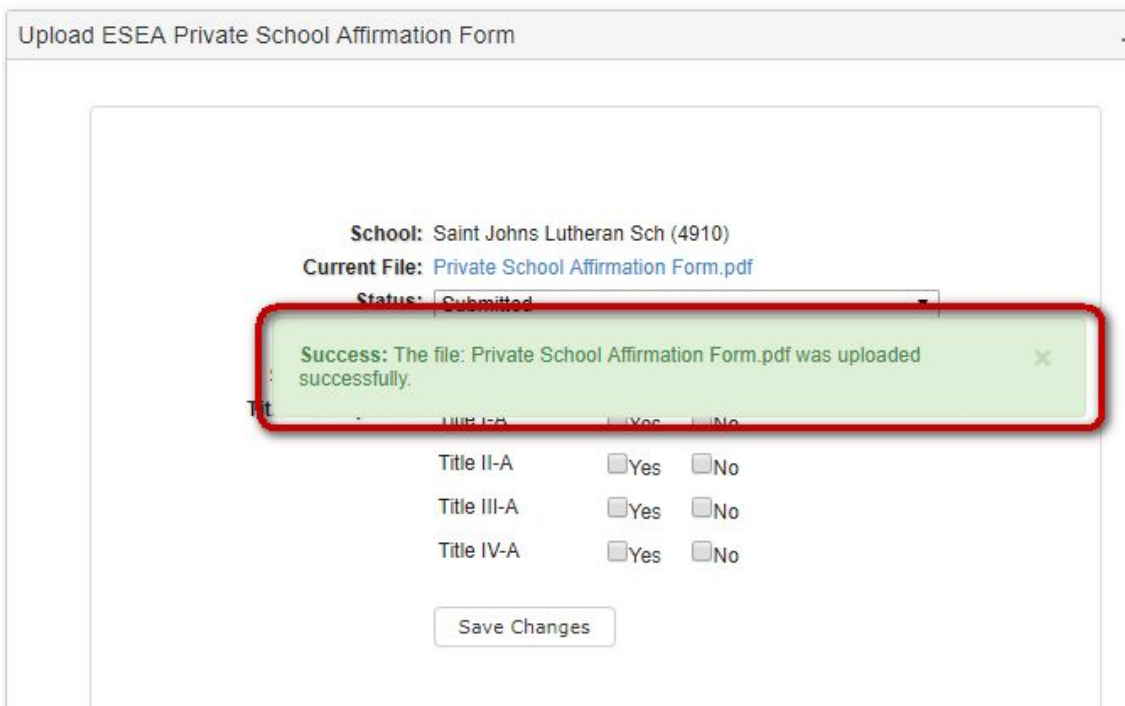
Upload ESEA Private School Affirmation Form

School: Saint Johns Lutheran Sch (4910)
Current File: Private School Affirmation Form.pdf
Status: Submitted

Success: The file: Private School Affirmation Form.pdf was uploaded successfully.

×

Tit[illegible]

Title I-A Yes No
Title II-A Yes No
Title III-A Yes No
Title IV-A Yes No

Save Changes